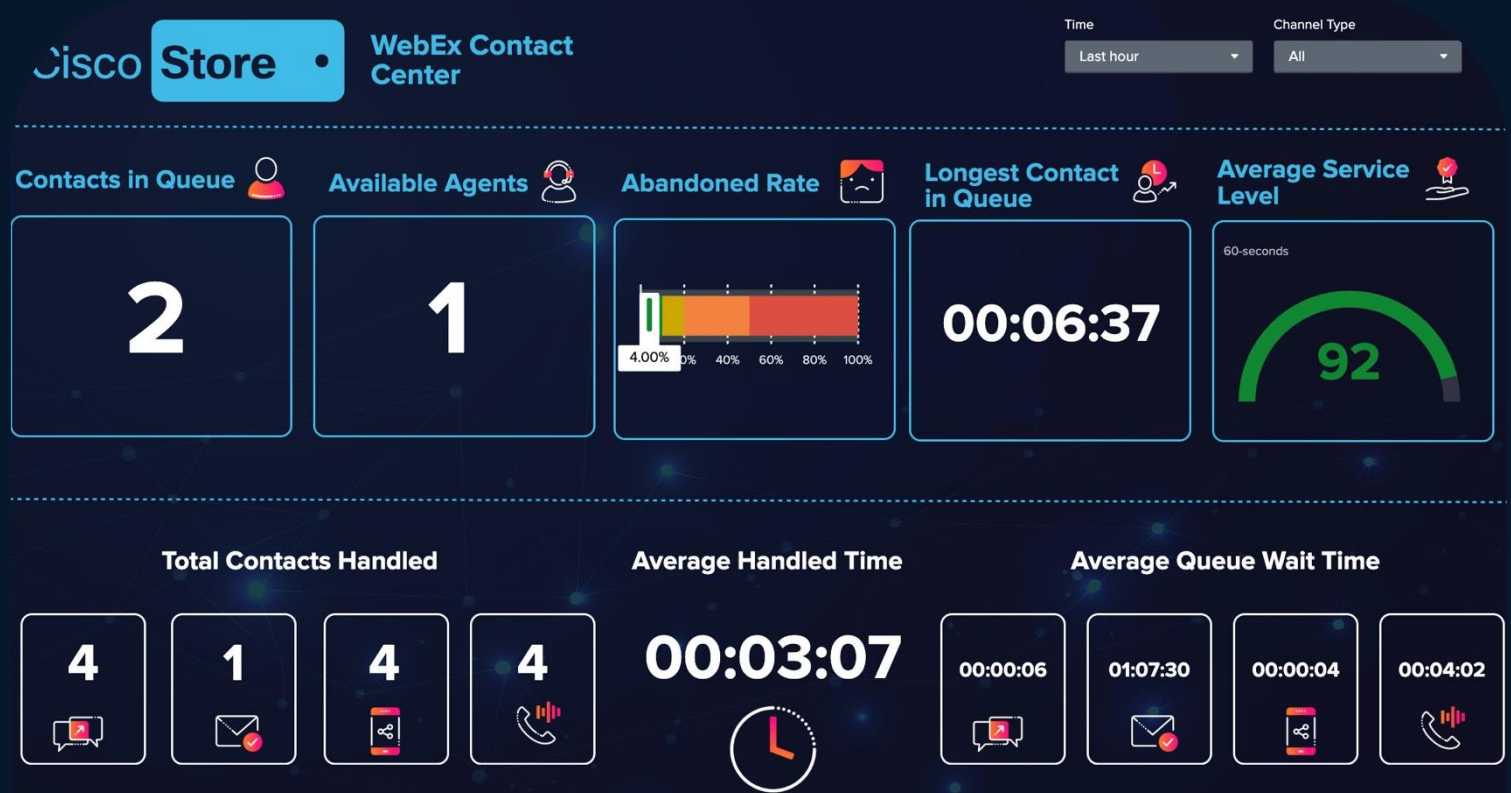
Cisco Store

WebEx Contact Center

Time
Last hour

Channel Type
All

Contacts in Queue
2

Available Agents
1

Abandoned Rate
4.00%
0% 40% 60% 80% 100%

Longest Contact in Queue
00:06:37

Average Service Level
60-seconds
92

Total Contacts Handled
4
1
4
4

Average Handled Time
00:03:07

Average Queue Wait Time
00:00:06
01:07:30
00:00:04
00:04:02